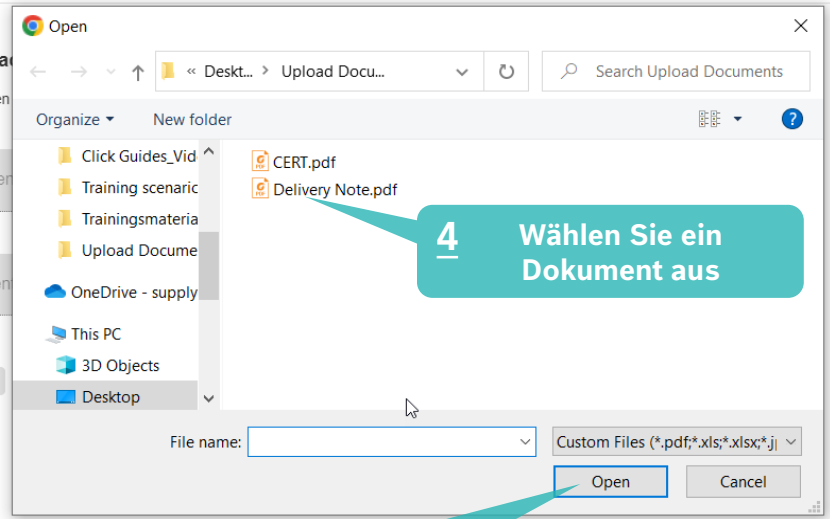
Open

« Deskt... > Upload Docu...

Search Upload Documents

Organize ▾ New folder

Click Guides_Vid
Training scenario
Trainingsmateria
Upload Docume
OneDrive - supply
This PC
3D Objects
Desktop

CERT.pdf
Delivery Note.pdf

4 Wählen Sie ein Dokument aus

File name:

Custom Files (*.pdf;*.xls;*.xlsx;*.j

Open Cancel